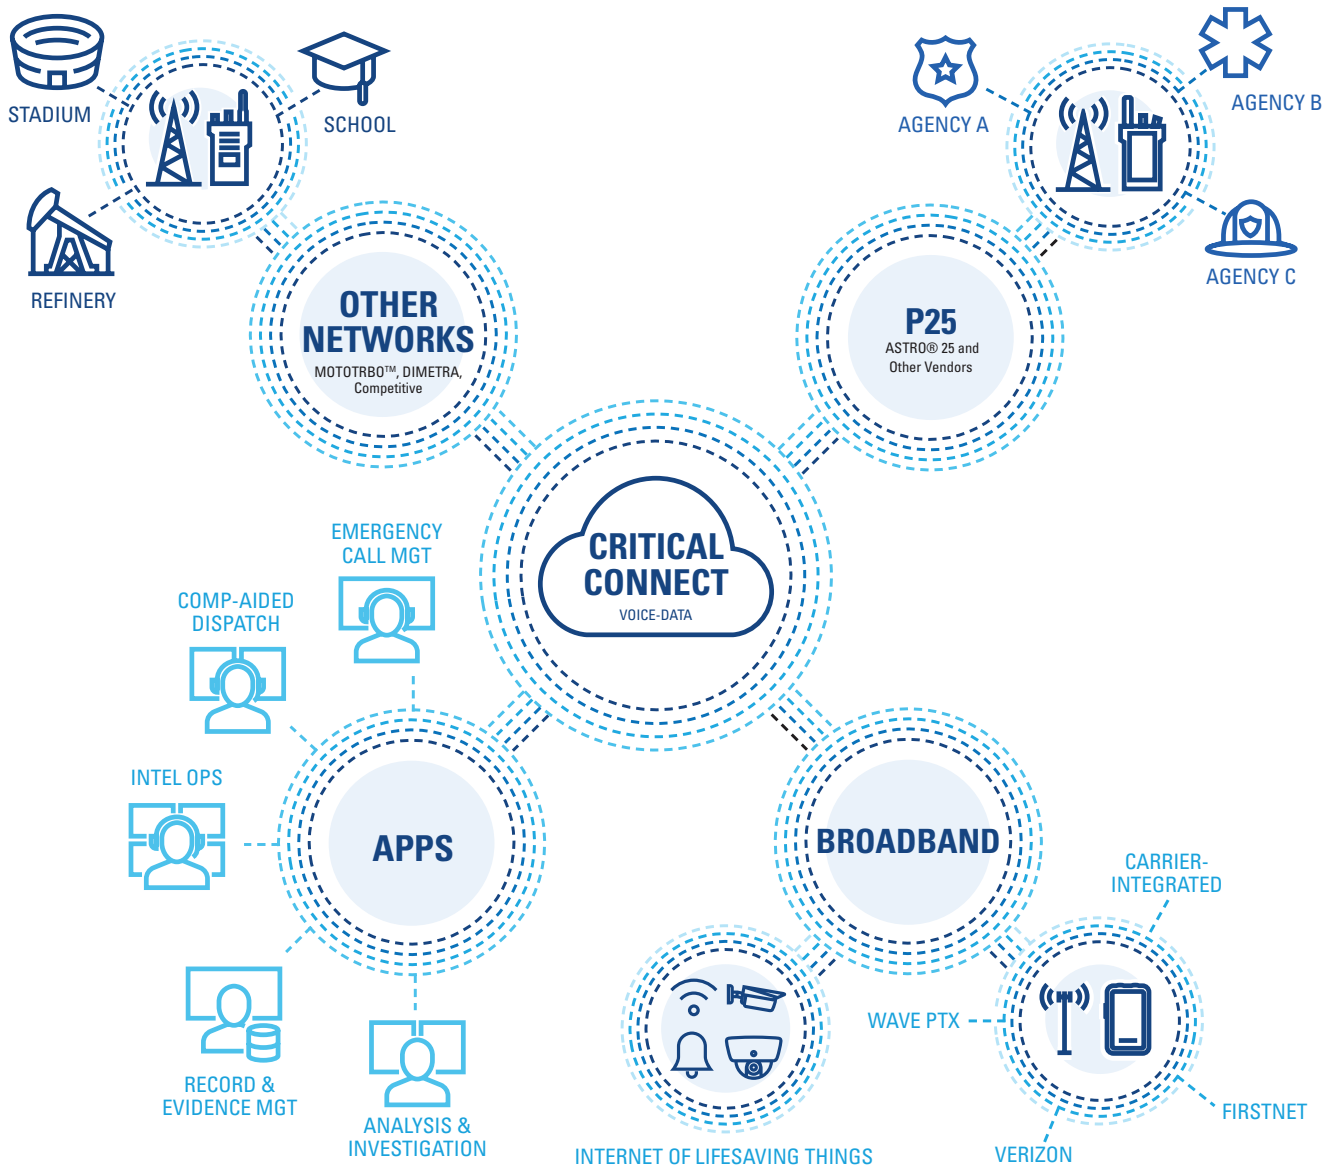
STADIUM

SCHOOL

REFINERY

OTHER NETWORKS
MOTOTRBO™, DIMETRA, Competitive

AGENCY A

AGENCY B

AGENCY C

P25
ASTRO® 25 and Other Vendors

CRITICAL CONNECT
VOICE-DATA

EMERGENCY CALL MGT

COMP-AIDED DISPATCH

INTEL OPS

APPS

RECORD & EVIDENCE MGT

ANALYSIS & INVESTIGATION

BROADBAND

CARRIER-INTEGRATED

WAVE PTX

FIRSTNET

VERIZON

INTERNET OF LIFESAVING THINGS